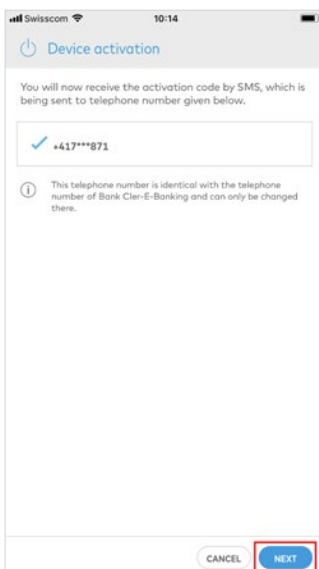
Swisscom 10:14

Device activation

You will now receive the activation code by SMS, which is being sent to telephone number given below.

+417***871

This telephone number is identical with the telephone number of Bank Cler-E-Banking and can only be changed there.

CANCEL NEXT